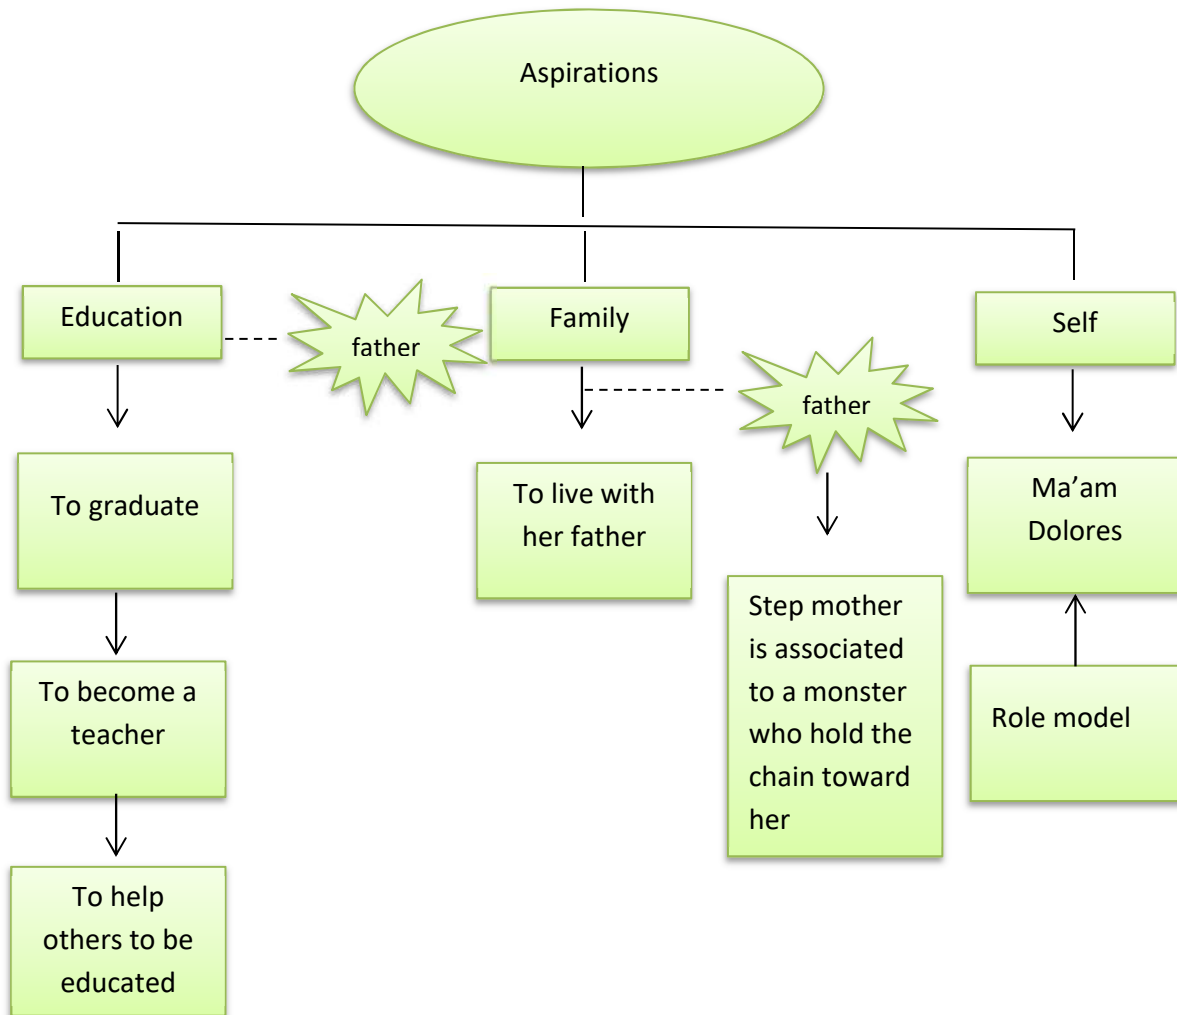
Aspirations

Education

father

Family

Self

father

To graduate

To live with her father

Ma’am Dolores

Step mother is associated to a monster who hold the chain toward her

To become a teacher

Role model

To help others to be educated